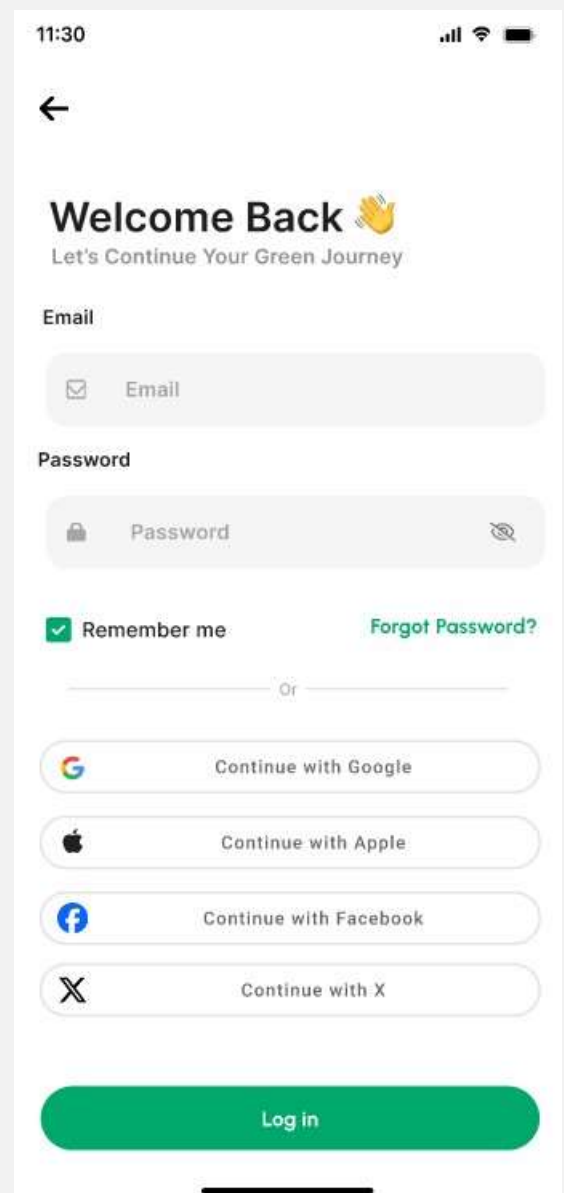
11:30

←

Welcome Back 👋
Let's Continue Your Green Journey

Email

Email

Password

Password

Remember me

Forgot Password?

Or

Continue with Google

Continue with Apple

Continue with Facebook

Continue with X

Log in